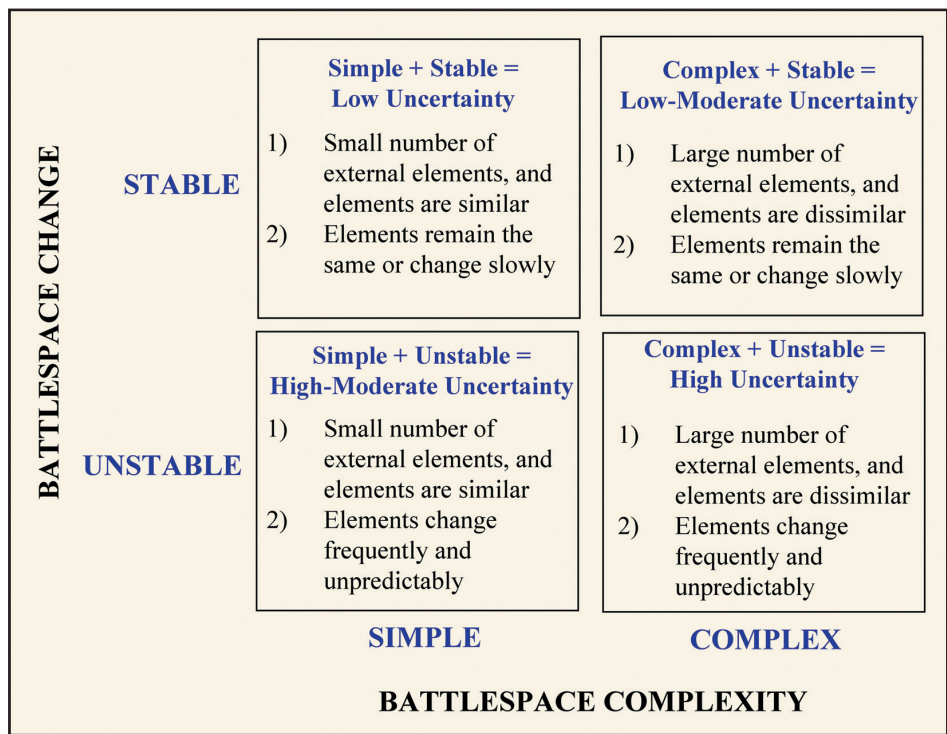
BATTLESPACE CHANGE

STABLE

Simple + Stable = Low Uncertainty

1) Small number of external elements, and elements are similar
2) Elements remain the same or change slowly

Complex + Stable = Low-Moderate Uncertainty

1) Large number of external elements, and elements are dissimilar
2) Elements remain the same or change slowly

UNSTABLE

Simple + Unstable = High-Moderate Uncertainty

1) Small number of external elements, and elements are similar
2) Elements change frequently and unpredictably

Complex + Unstable = High Uncertainty

1) Large number of external elements, and elements are dissimilar
2) Elements change frequently and unpredictably

SIMPLE

COMPLEX

BATTLESPACE COMPLEXITY